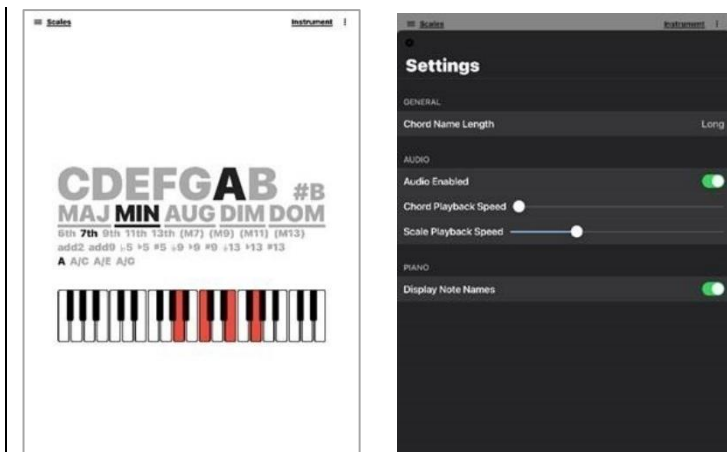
Scales

Instrument

CDEFGAB #B

MAJ MIN AUG DIM DOM

6th 7th 9th 11th 13th (M7) (M9) (M11) (M13)

add2 add9 ♭5 ♭5 #5 ♭9 ♭9 #9 ♭13 ♭13 #13

A A/C A/E A/G

Scales

Instrument

Settings

GENERAL

Chord Name Length

Long

AUDIO

Audio Enabled

Chord Playback Speed

Scale Playback Speed

PIANO

Display Note Names